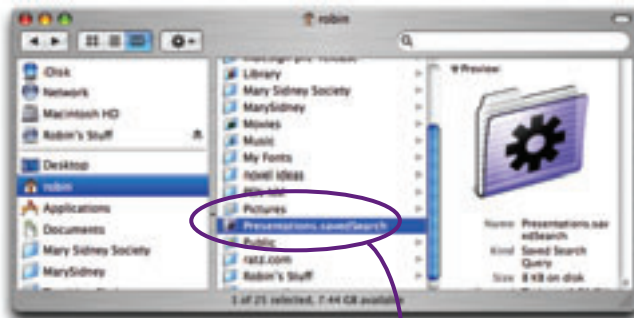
robin

iDisk
Network
Macintosh HD
Robin's Stuff
Desktop
robin
Applications
Documents
Mary Sidney Society
MarySidney

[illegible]
Library
Mary Sidney Society
MarySidney
Movies
Music
My Fonts
novel ideas
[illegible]
Pictures
Presentations.savedSearch
Public
ratz.com
Robin's Stuff

Preview:

Name Presentations.savedSearch
Kind Saved Search Query
Size 8 KB on disk

1 of 21 selected, 7.44 GB available